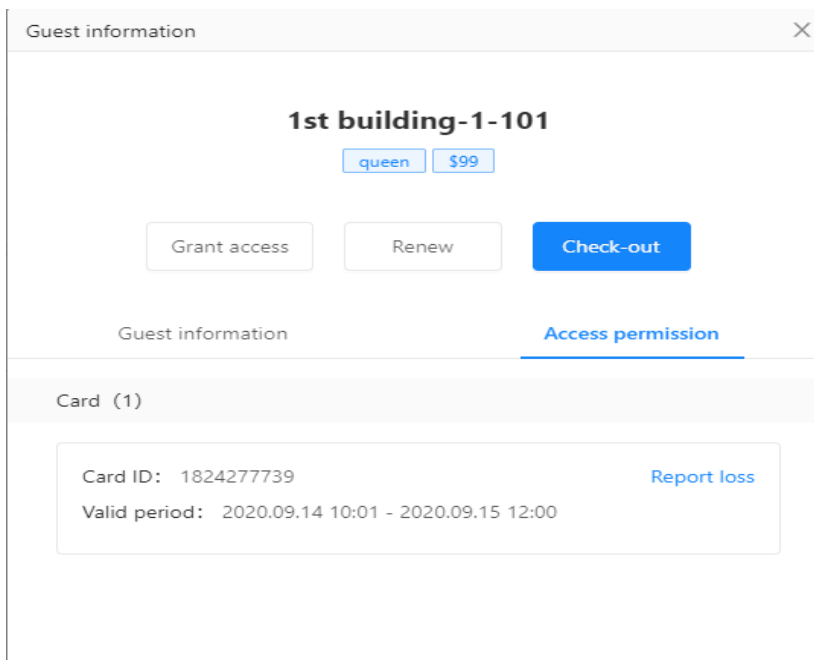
Guest information ×

1st building-1-101

queen $99

Grant access Renew Check-out

Guest information Access permission

Card（1）

Card ID：1824277739 Report loss

Valid period：2020.09.14 10:01 - 2020.09.15 12:00